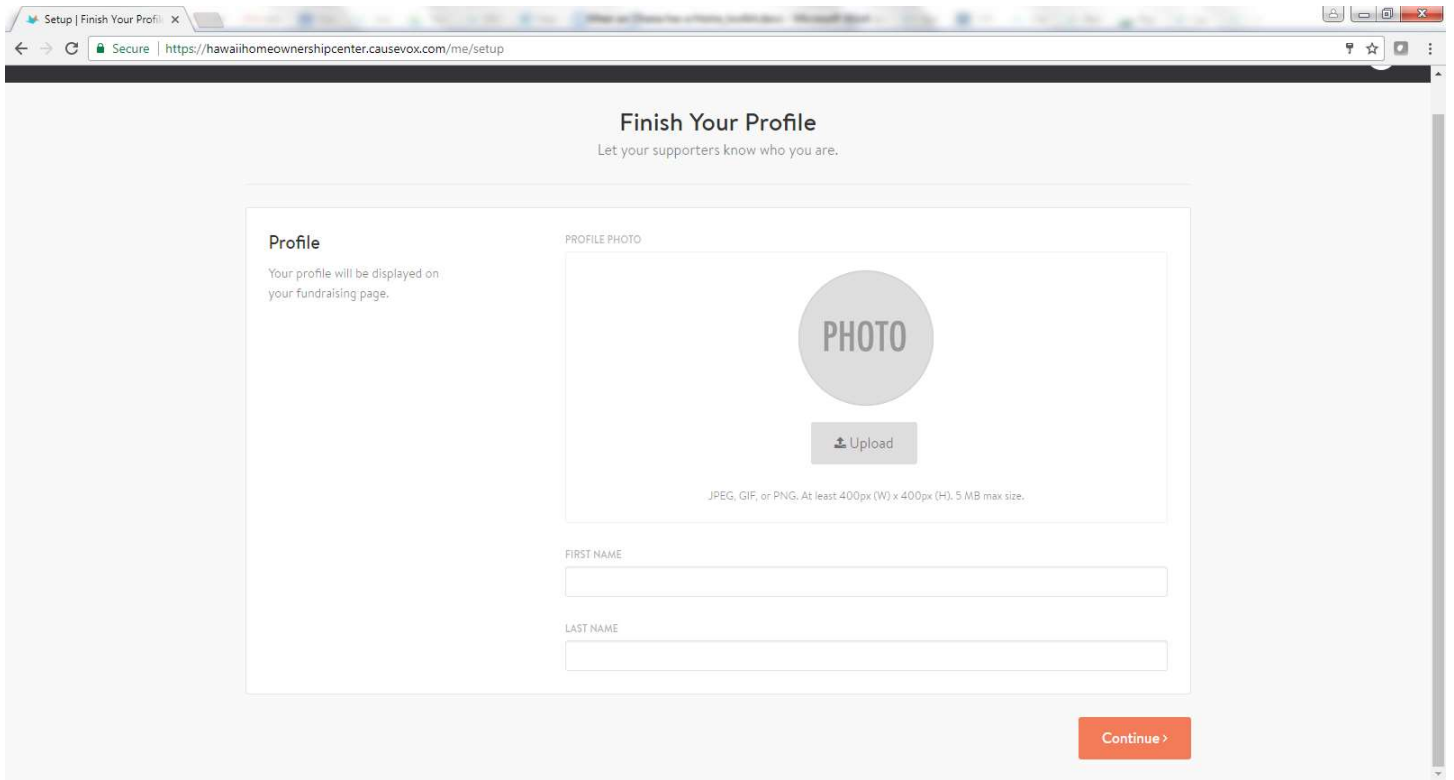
Setup | Finish Your Profil

Secure | https://hawaiihomeownershipcenter.causevox.com/me/setup

Finish Your Profile

Let your supporters know who you are.

Profile

Your profile will be displayed on your fundraising page.

PROFILE PHOTO

PHOTO

Upload

JPEG, GIF, or PNG. At least 400px (W) x 400px (H). 5 MB max size.

FIRST NAME

LAST NAME

Continue ›